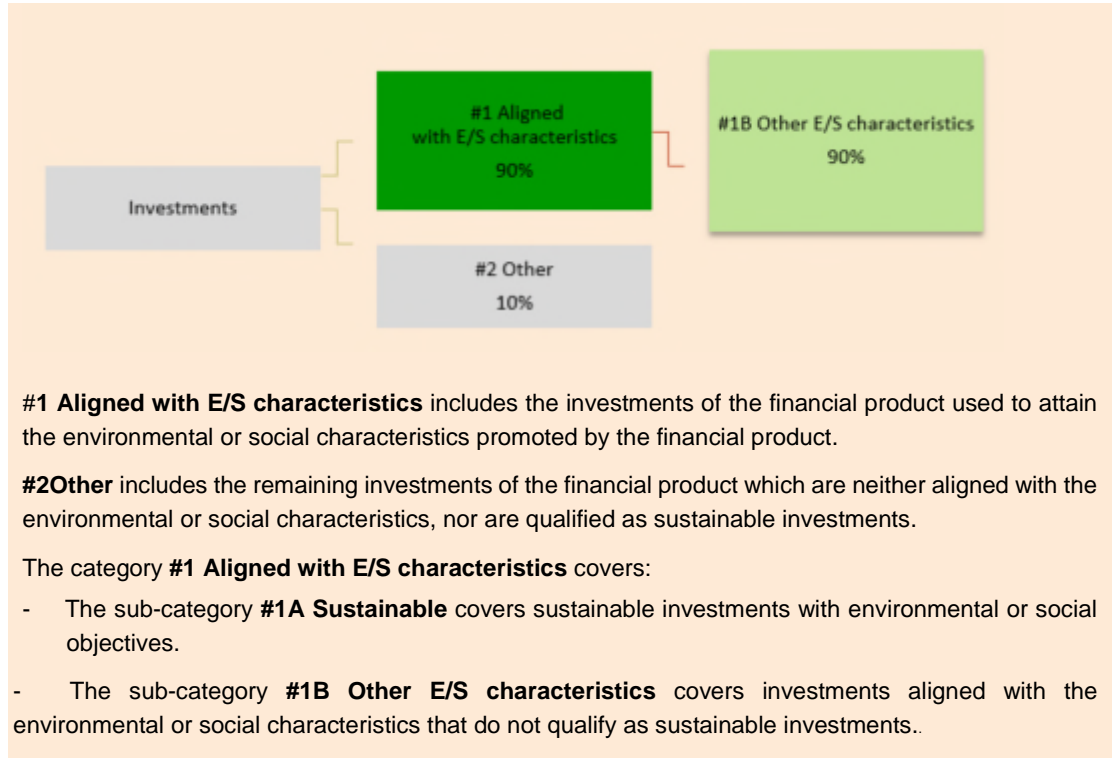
Investments

#1 Aligned with E/S characteristics
90%

#1B Other E/S characteristics
90%

#2 Other
10%

#1 Aligned with E/S characteristics includes the investments of the financial product used to attain the environmental or social characteristics promoted by the financial product.

#2Other includes the remaining investments of the financial product which are neither aligned with the environmental or social characteristics, nor are qualified as sustainable investments.

The category #1 Aligned with E/S characteristics covers:

- The sub-category #1A Sustainable covers sustainable investments with environmental or social objectives.

- The sub-category #1B Other E/S characteristics covers investments aligned with the environmental or social characteristics that do not qualify as sustainable investments..